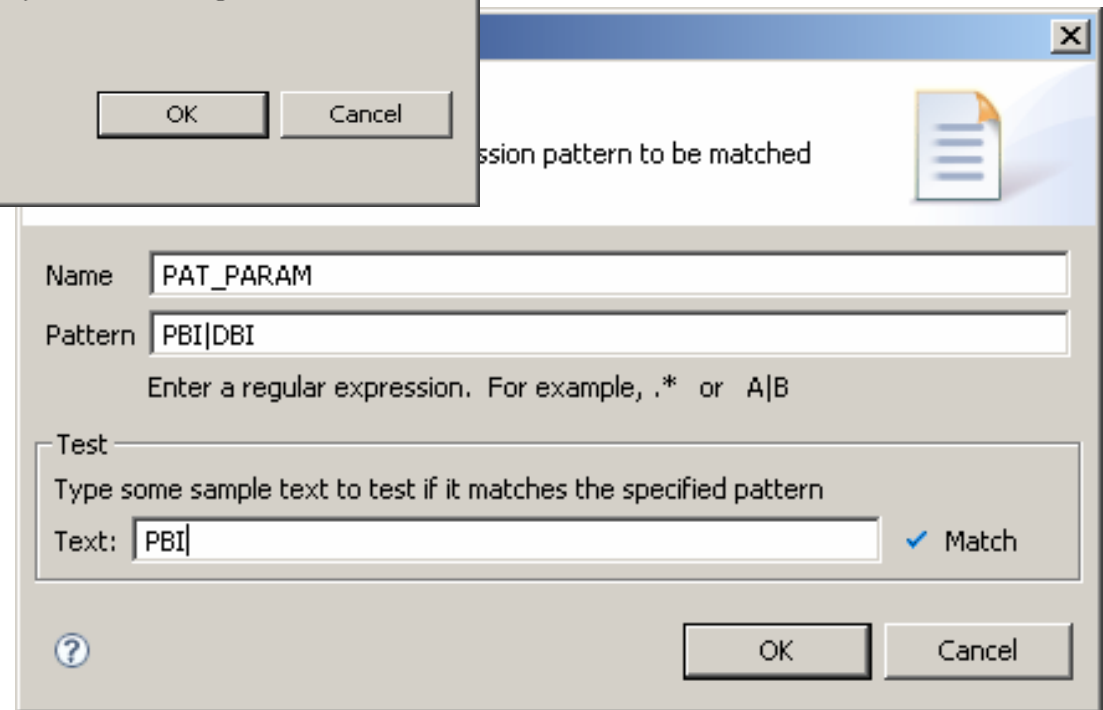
OK Cancel

ssion pattern to be matched

Name PAT_PARAM

Pattern PBI|DBI

Enter a regular expression. For example, .* or A|B

Test

Type some sample text to test if it matches the specified pattern

Text: PBI

✓ Match

OK Cancel